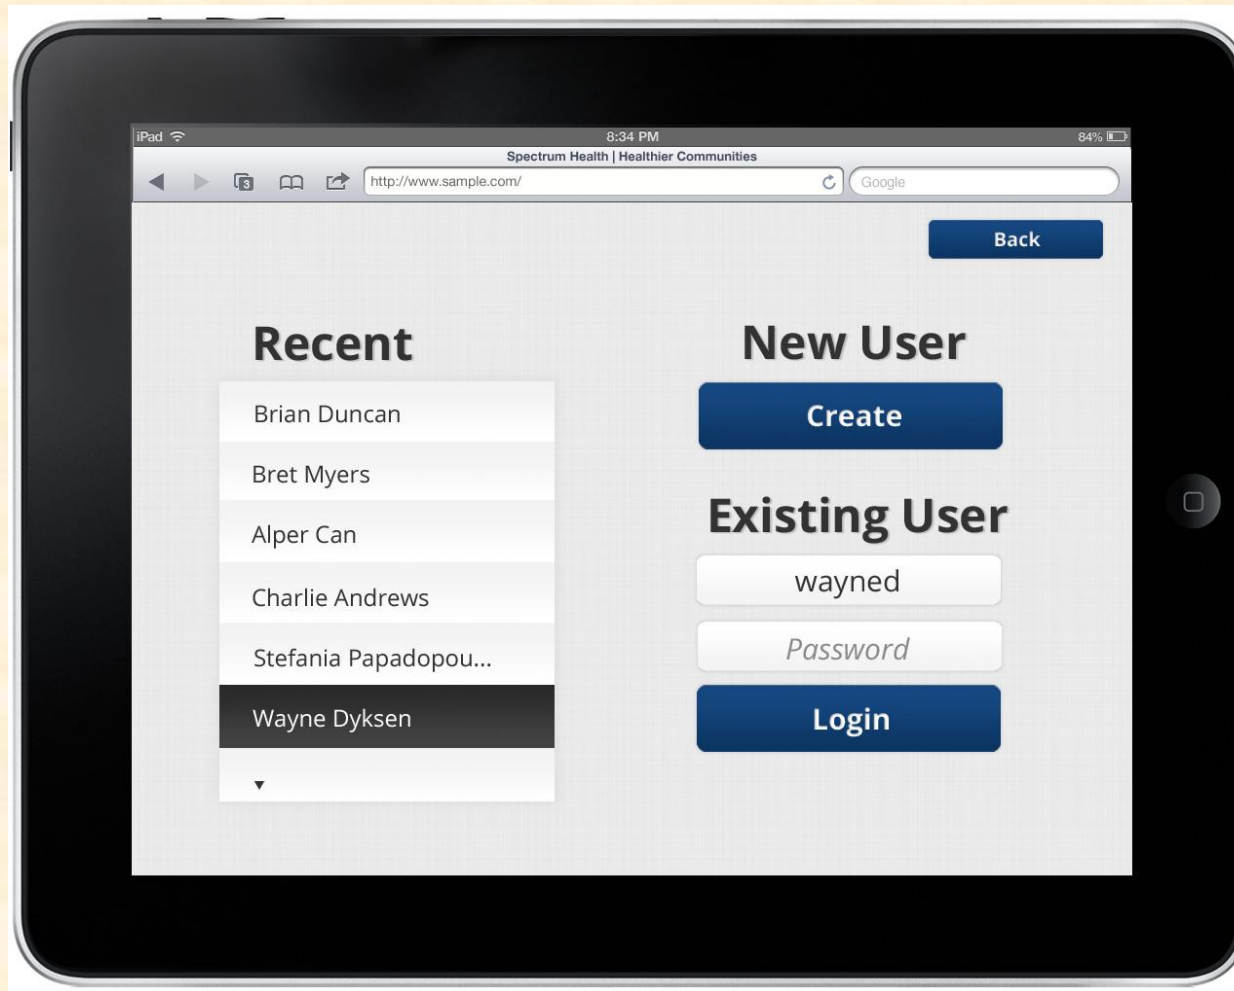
iPad 8:34 PM 84%

Spectrum Health | Healthier Communities

3

http://www.sample.com/

Google

Back

Recent

Brian Duncan

Bret Myers

Alper Can

Charlie Andrews

Stefania Papadopou...

Wayne Dyksen

▼

New User

Create

Existing User

wayned

Password

Login